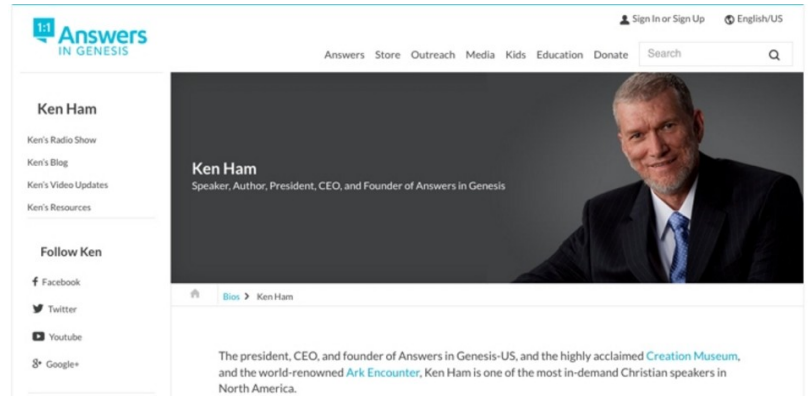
1:1 Answers IN GENESIS

Sign In or Sign Up English/US

Answers Store Outreach Media Kids Education Donate Search

Ken Ham

Ken's Radio Show
Ken's Blog
Ken's Video Updates
Ken's Resources

Follow Ken

Facebook
Twitter
Youtube
Google+

Ken Ham
Speaker, Author, President, CEO, and Founder of Answers in Genesis

Bios > Ken Ham

The president, CEO, and founder of Answers in Genesis-US, and the highly acclaimed Creation Museum, and the world-renowned Ark Encounter, Ken Ham is one of the most in-demand Christian speakers in North America.